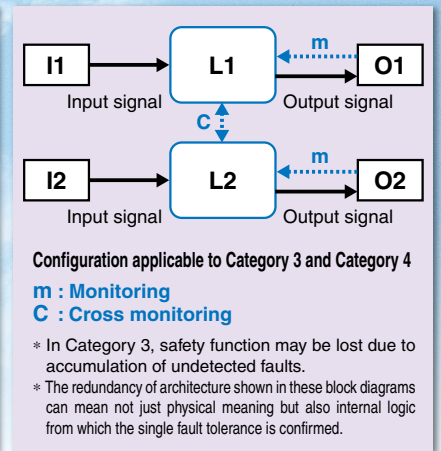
I1

L1

m

O1

Input signal

Output signal

C

I2

L2

m

O2

Input signal

Output signal

Configuration applicable to Category 3 and Category 4

m : Monitoring
C : Cross monitoring

* In Category 3, safety function may be lost due to accumulation of undetected faults.

* The redundancy of architecture shown in these block diagrams can mean not just physical meaning but also internal logic from which the single fault tolerance is confirmed.